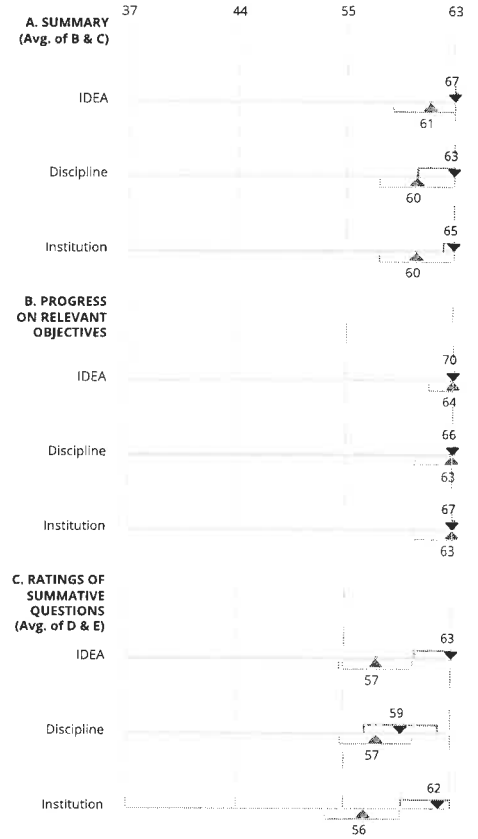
37 44 55 63

A. SUMMARY (Avg. of B & C)

IDEA
67
61

Discipline
63
60

Institution
65
60

B. PROGRESS ON RELEVANT OBJECTIVES

IDEA
70
64

Discipline
66
63

Institution
67
63

C. RATINGS OF SUMMATIVE QUESTIONS (Avg. of D & E)

IDEA
63
57

Discipline
59
57

Institution
62
56